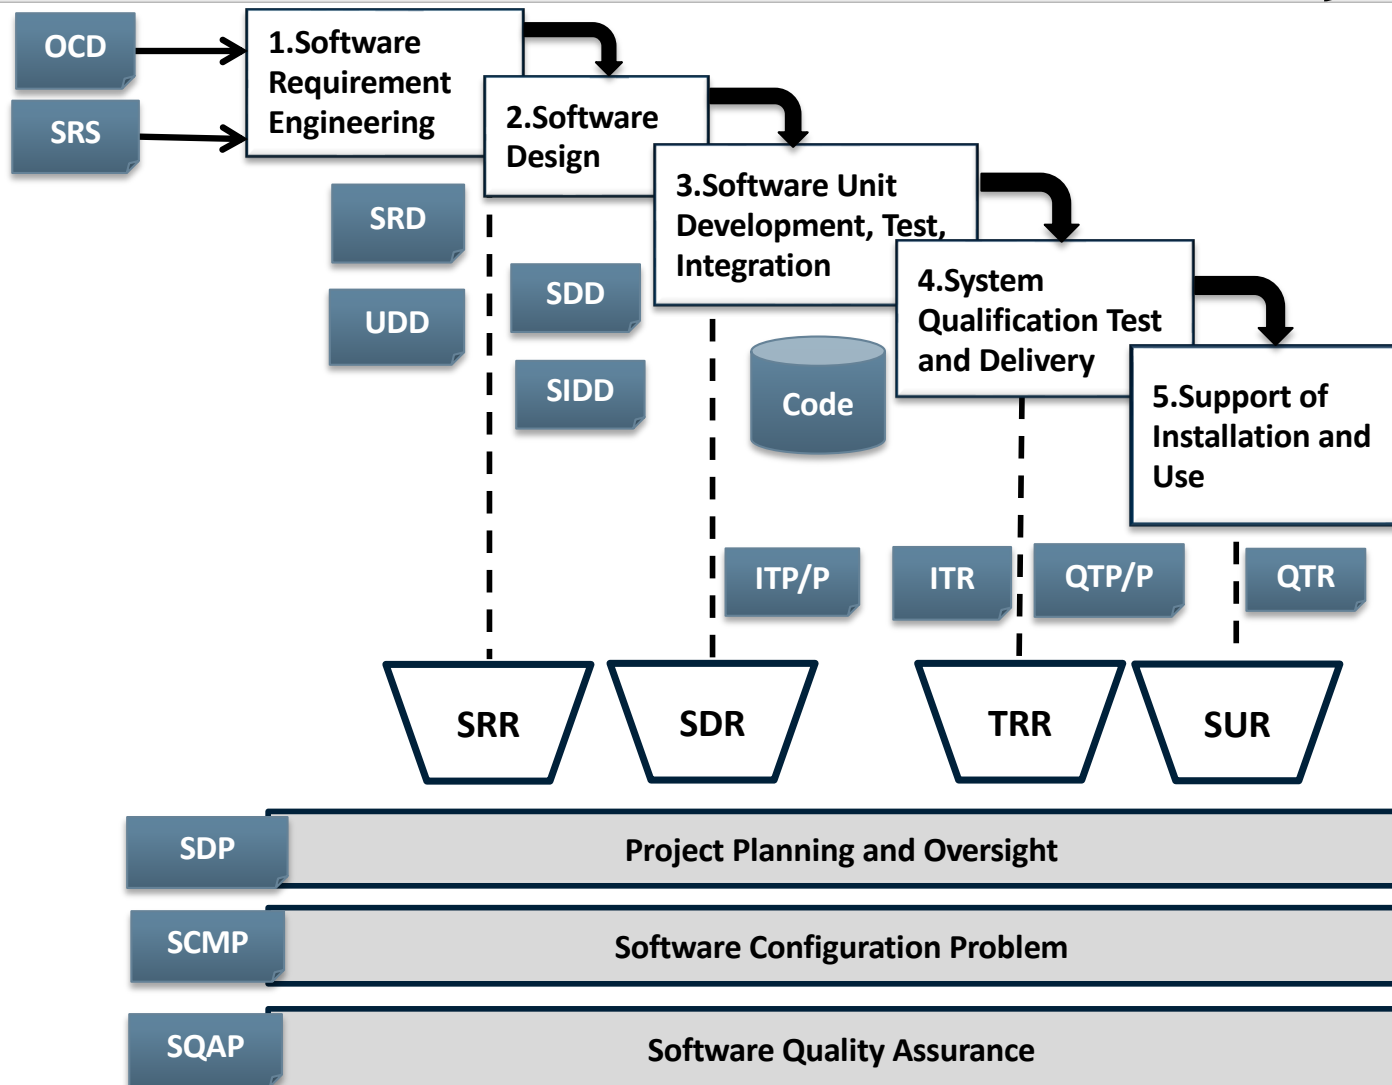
OCD

SRS

1.Software Requirement Engineering

2.Software Design

3.Software Unit Development, Test, Integration

4.System Qualification Test and Delivery

5.Support of Installation and Use

SRD

UDD

SDD

SIDD

Code

ITP/P

ITR

QTP/P

QTR

SRR

SDR

TRR

SUR

SDP

Project Planning and Oversight

SCMP

Software Configuration Problem

SQAP

Software Quality Assurance